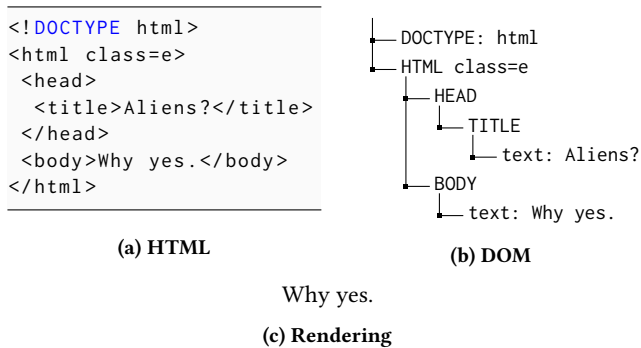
<!DOCTYPE html>
<html class=e>
 <head>
  <title>Aliens?</title>
 </head>
 <body>Why yes.</body>
</html>

(a) HTML

DOCTYPE: html
HTML class=e
HEAD
TITLE
text: Aliens?
BODY
text: Why yes.

(b) DOM

Why yes.

(c) Rendering